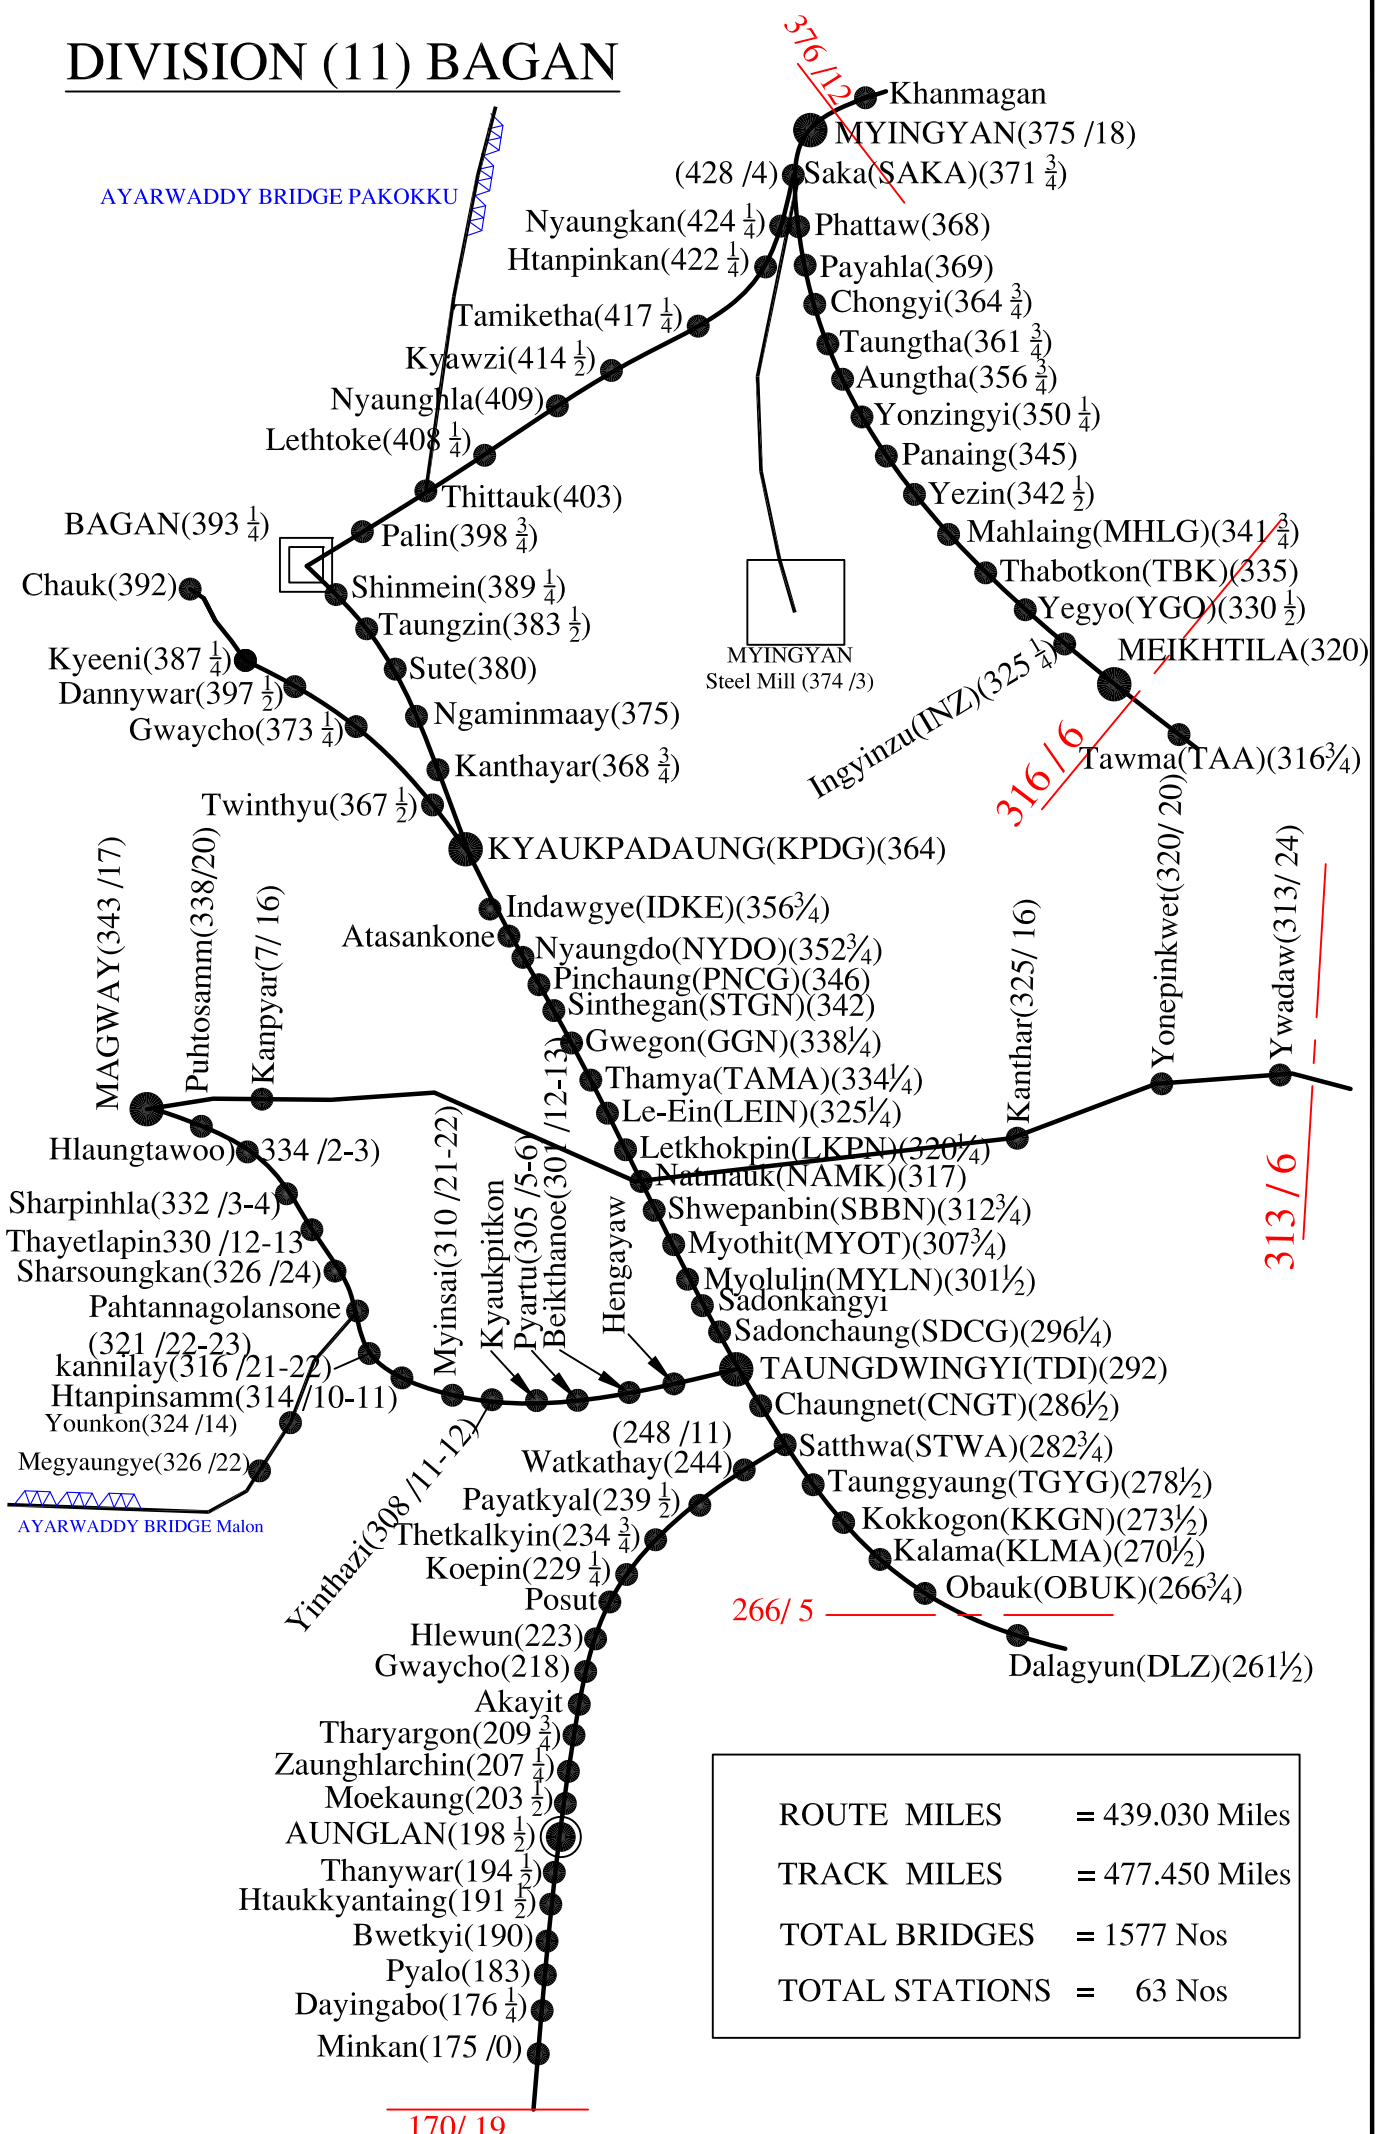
DIVISION (11) BAGAN

AYARWADDY BRIDGE PAKOKKU

376 /12
Khanmagan
MYINGYAN(375 /18)
(428 /4) Saka(SAKA)(371 $\frac{3}{4}$)
Nyaungkan(424 $\frac{1}{4}$)
Phattaw(368)
Htanpinkan(422 $\frac{1}{4}$)
Payahla(369)
Chongyi(364 $\frac{3}{4}$)
Tamiketha(417 $\frac{1}{4}$)
Taungtha(361 $\frac{3}{4}$)
Kyawzi(414 $\frac{1}{2}$)
Aungtha(356 $\frac{3}{4}$)
Nyaunghla(409)
Yonzingyi(350 $\frac{1}{4}$)
Lethtoke(408 $\frac{1}{4}$)
Panaing(345)
Thittauk(403)
Yezin(342 $\frac{1}{2}$)
BAGAN(393 $\frac{1}{4}$)
Palin(398 $\frac{3}{4}$)
Mahlaing(MHLG)(341 $\frac{3}{4}$)
Chauk(392)
Shinmein(389 $\frac{1}{4}$)
Thabotkon(TBK)(335)
Taungzin(383 $\frac{1}{2}$)
Yegyo(YGO)(330 $\frac{1}{2}$)
Kyeeni(387 $\frac{1}{4}$)
Sute(380)
MEIKHTILA(320)
Dannywar(397 $\frac{1}{2}$)
Ngaminmaay(375)
MYINGYAN Steel Mill (374 /3)
Ingyinzu(INZ)(325 $\frac{1}{4}$)
Gwaycho(373 $\frac{1}{4}$)
Kanthayar(368 $\frac{3}{4}$)
Tawma(TAA)(316¾)
Twinthyu(367 $\frac{1}{2}$)
316 / 6
KYAUKPADAUNG(KPDG)(364)
MAGWAY(343 /17)
Puhtosamm(338/20)
Kanpyar(7/ 16)
Indawgye(IDKE)(356¾)
Atasankone
Nyaungdo(NYDO)(352¾)
Pinchaung(PNCG)(346)
Sinthegan(STGN)(342)
Gwegon(GGN)(338¼)
Thamya(TAMA)(334¼)
Le-Ein(LEIN)(325¼)
Kanthar(325/ 16)
Yonepinkwet(320/ 20)
Ywadaw(313/ 24)
Letkhokpin(LKPN)(320¼)
Natmauk(NAMK)(317)
Hlaungtawoo(334 /2-3)
Sharpinhla(332 /3-4)
Shwepanbin(SBBN)(312¾)
Thayetlapin330 /12-13
Myothit(MYOT)(307¾)
Sharsoungkan(326 /24)
Myolulin(MYLN)(301½)
Sadonkangyi
Pahtannagolansone
Sadonchaung(SDCG)(296¼)
(321 /22-23)
Myinsai(310 /21-22)
Kyaukpitkon
Pyartu(305 /5-6)
Beikthanoe(301 /12-13)
Hengayaw
313 / 6
kannilay(316 /21-22)
TAUNGDWINGYI(TDI)(292)
Htanpinsamm(314 /10-11)
Chaungnet(CNGT)(286½)
Younkon(324 /14)
(248 /11)
Satthwa(STWA)(282¾)
Megyaungye(326 /22)
Watkathay(244)
Taunggyaung(TGYG)(278½)
AYARWADDY BRIDGE Malon
Payatkyal(239 $\frac{1}{2}$)
Kokkogon(KKGN)(273½)
Yinthazi(308 /11-12)
Thetkalkyin(234 $\frac{3}{4}$)
Kalama(KLMA)(270½)
Koepin(229 $\frac{1}{4}$)
Obauk(OBUK)(266¾)
Posut
266/ 5
Hlewun(223)
Gwaycho(218)
Dalagyun(DLZ)(261½)
Akayit
Tharyargon(209 $\frac{3}{4}$)
Zaunghlarchin(207 $\frac{1}{4}$)
Moekaung(203 $\frac{1}{2}$)
AUNGLAN(198 $\frac{1}{2}$)
Thanywar(194 $\frac{1}{2}$)
Htaukkyantaing(191 $\frac{1}{2}$)
Bwetkyi(190)
Pyalo(183)
Dayingabo(176 $\frac{1}{4}$)
Minkan(175 /0)
170/ 19

ROUTE MILES = 439.030 Miles
TRACK MILES = 477.450 Miles
TOTAL BRIDGES = 1577 Nos
TOTAL STATIONS = 63 Nos